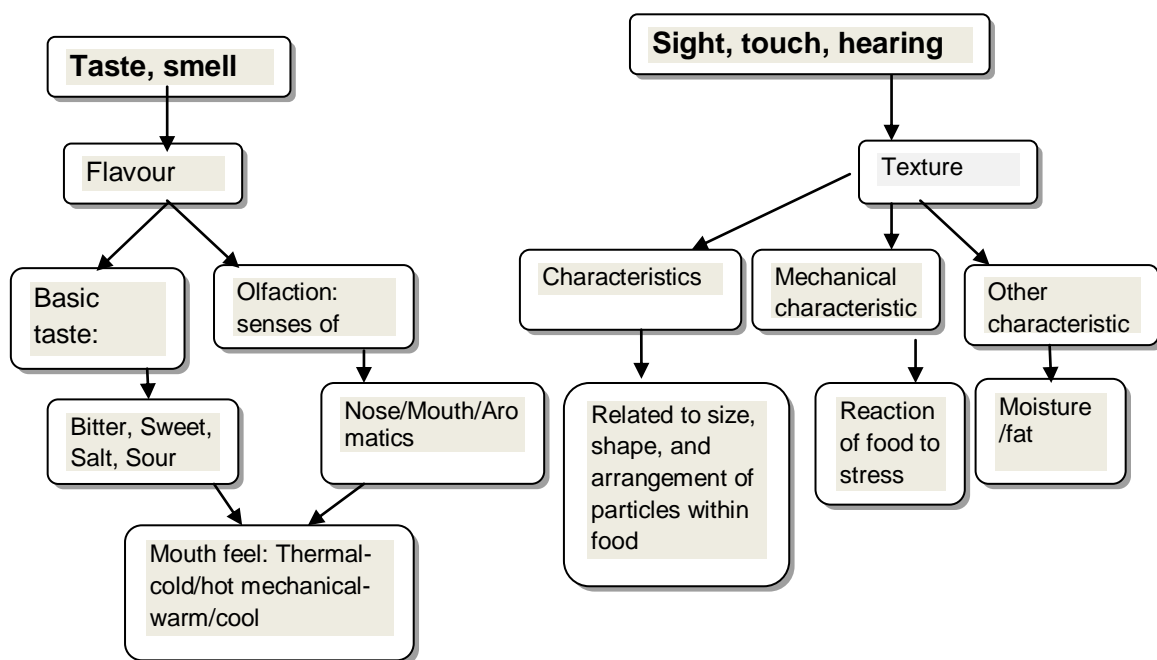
Taste, smell

Flavour

Basic taste:

Olfaction: senses of

Bitter, Sweet, Salt, Sour

Nose/Mouth/Aromatics

Mouth feel: Thermal-cold/hot mechanical-warm/cool

Sight, touch, hearing

Texture

Characteristics

Mechanical characteristic

Other characteristic

Related to size, shape, and arrangement of particles within food

Reaction of food to stress

Moisture /fat